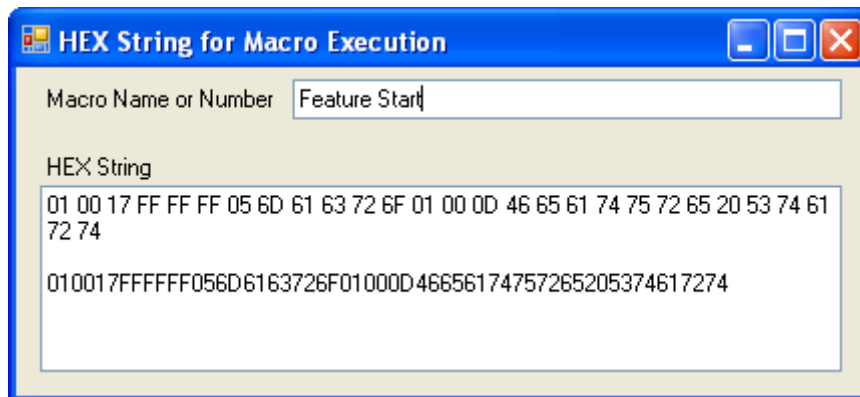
HEX String for Macro Execution

Macro Name or Number Feature Start

HEX String

01 00 17 FF FF FF 05 6D 61 63 72 6F 01 00 0D 46 65 61 74 75 72 65 20 53 74 61 72 74

010017FFFFFF056D6163726F01000D4665617475726520537461727 4